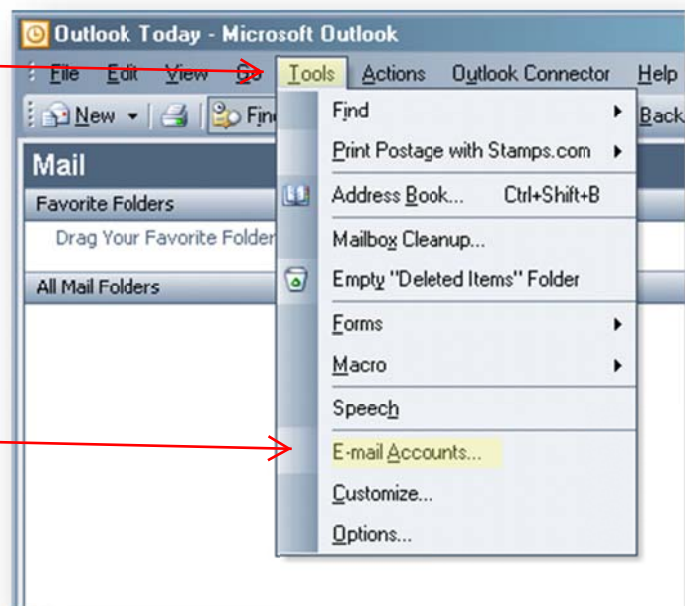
Outlook Today - Microsoft Outlook

File Edit View Go Tools Actions Outlook Connector Help

New Fin Back

Mail

Favorite Folders

Drag Your Favorite Folder

All Mail Folders

Find

Print Postage with Stamps.com

Address Book... Ctrl+Shift+B

Mailbox Cleanup...

Empty "Deleted Items" Folder

Forms

Macro

Speech

E-mail Accounts...

Customize...

Options...